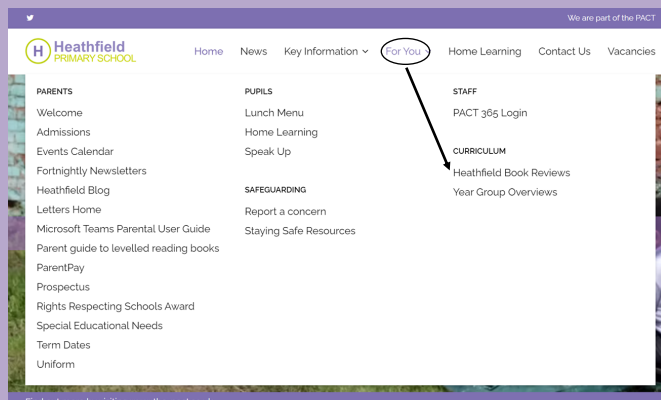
We are part of the PACT

H Heathfield PRIMARY SCHOOL

Home News Key Information For You Home Learning Contact Us Vacancies

PARENTS
Welcome
Admissions
Events Calendar
Fortnightly Newsletters
Heathfield Blog
Letters Home
Microsoft Teams Parental User Guide
Parent guide to levelled reading books
ParentPay
Prospectus
Rights Respecting Schools Award
Special Educational Needs
Term Dates
Uniform

PUPILS
Lunch Menu
Home Learning
Speak Up

SAFEGUARDING
Report a concern
Staying Safe Resources

STAFF
PACT 365 Login

CURRICULUM
Heathfield Book Reviews
Year Group Overviews